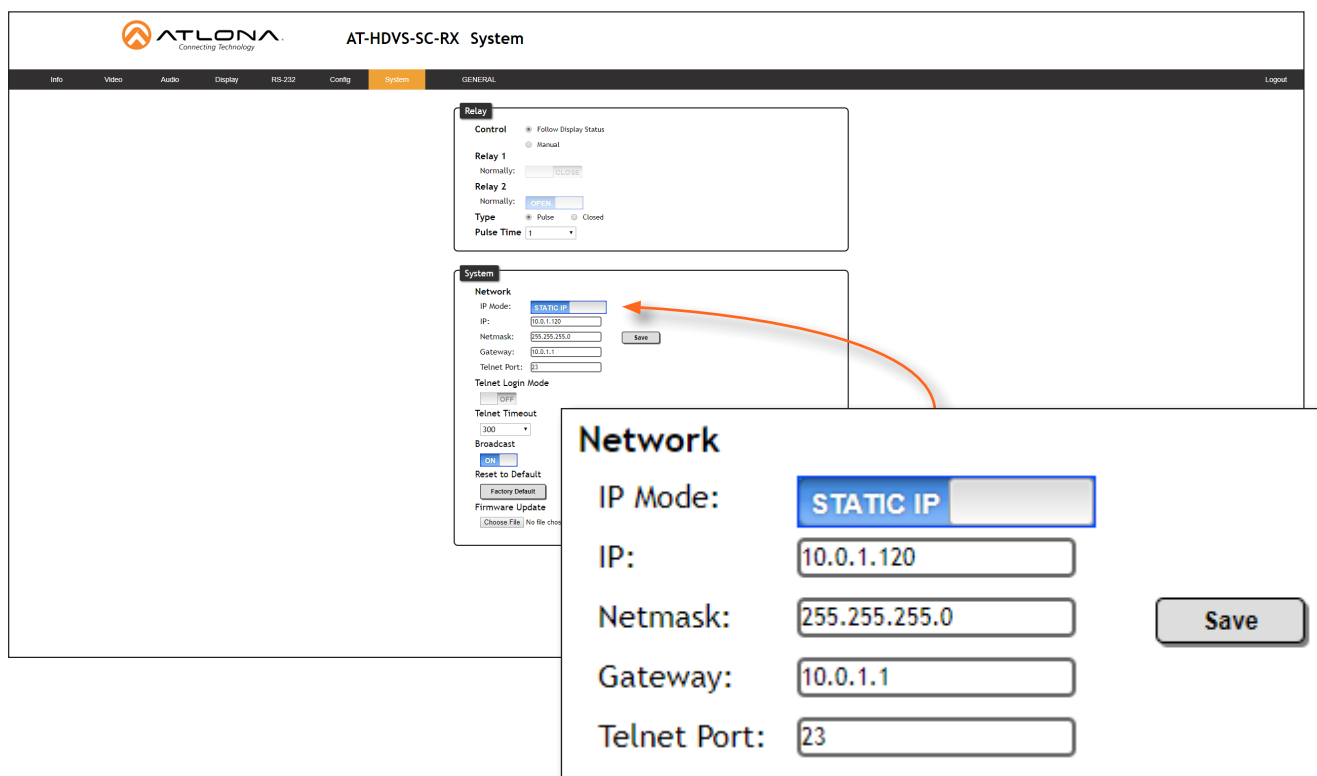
ATLONA
Connecting Technology

AT-HDVS-SC-RX System

Info Video Audio Display RS-232 Config System GENERAL Logout

Relay
Control
Follow Display Status
Manual
Relay 1
Normally: CLOSE
Relay 2
Normally: OPEN
Type Pulse Closed
Pulse Time 1

System
Network
IP Mode: STATIC IP
IP: 10.0.1.120
Netmask: 255.255.255.0 Save
Gateway: 10.0.1.1
Telnet Port: 23
Telnet Login Mode
OFF
Telnet Timeout
300
Broadcast
ON
Reset to Default
Factory Default
Firmware Update
Choose File No file chos

Network
IP Mode: STATIC IP
IP: 10.0.1.120
Netmask: 255.255.255.0 Save
Gateway: 10.0.1.1
Telnet Port: 23